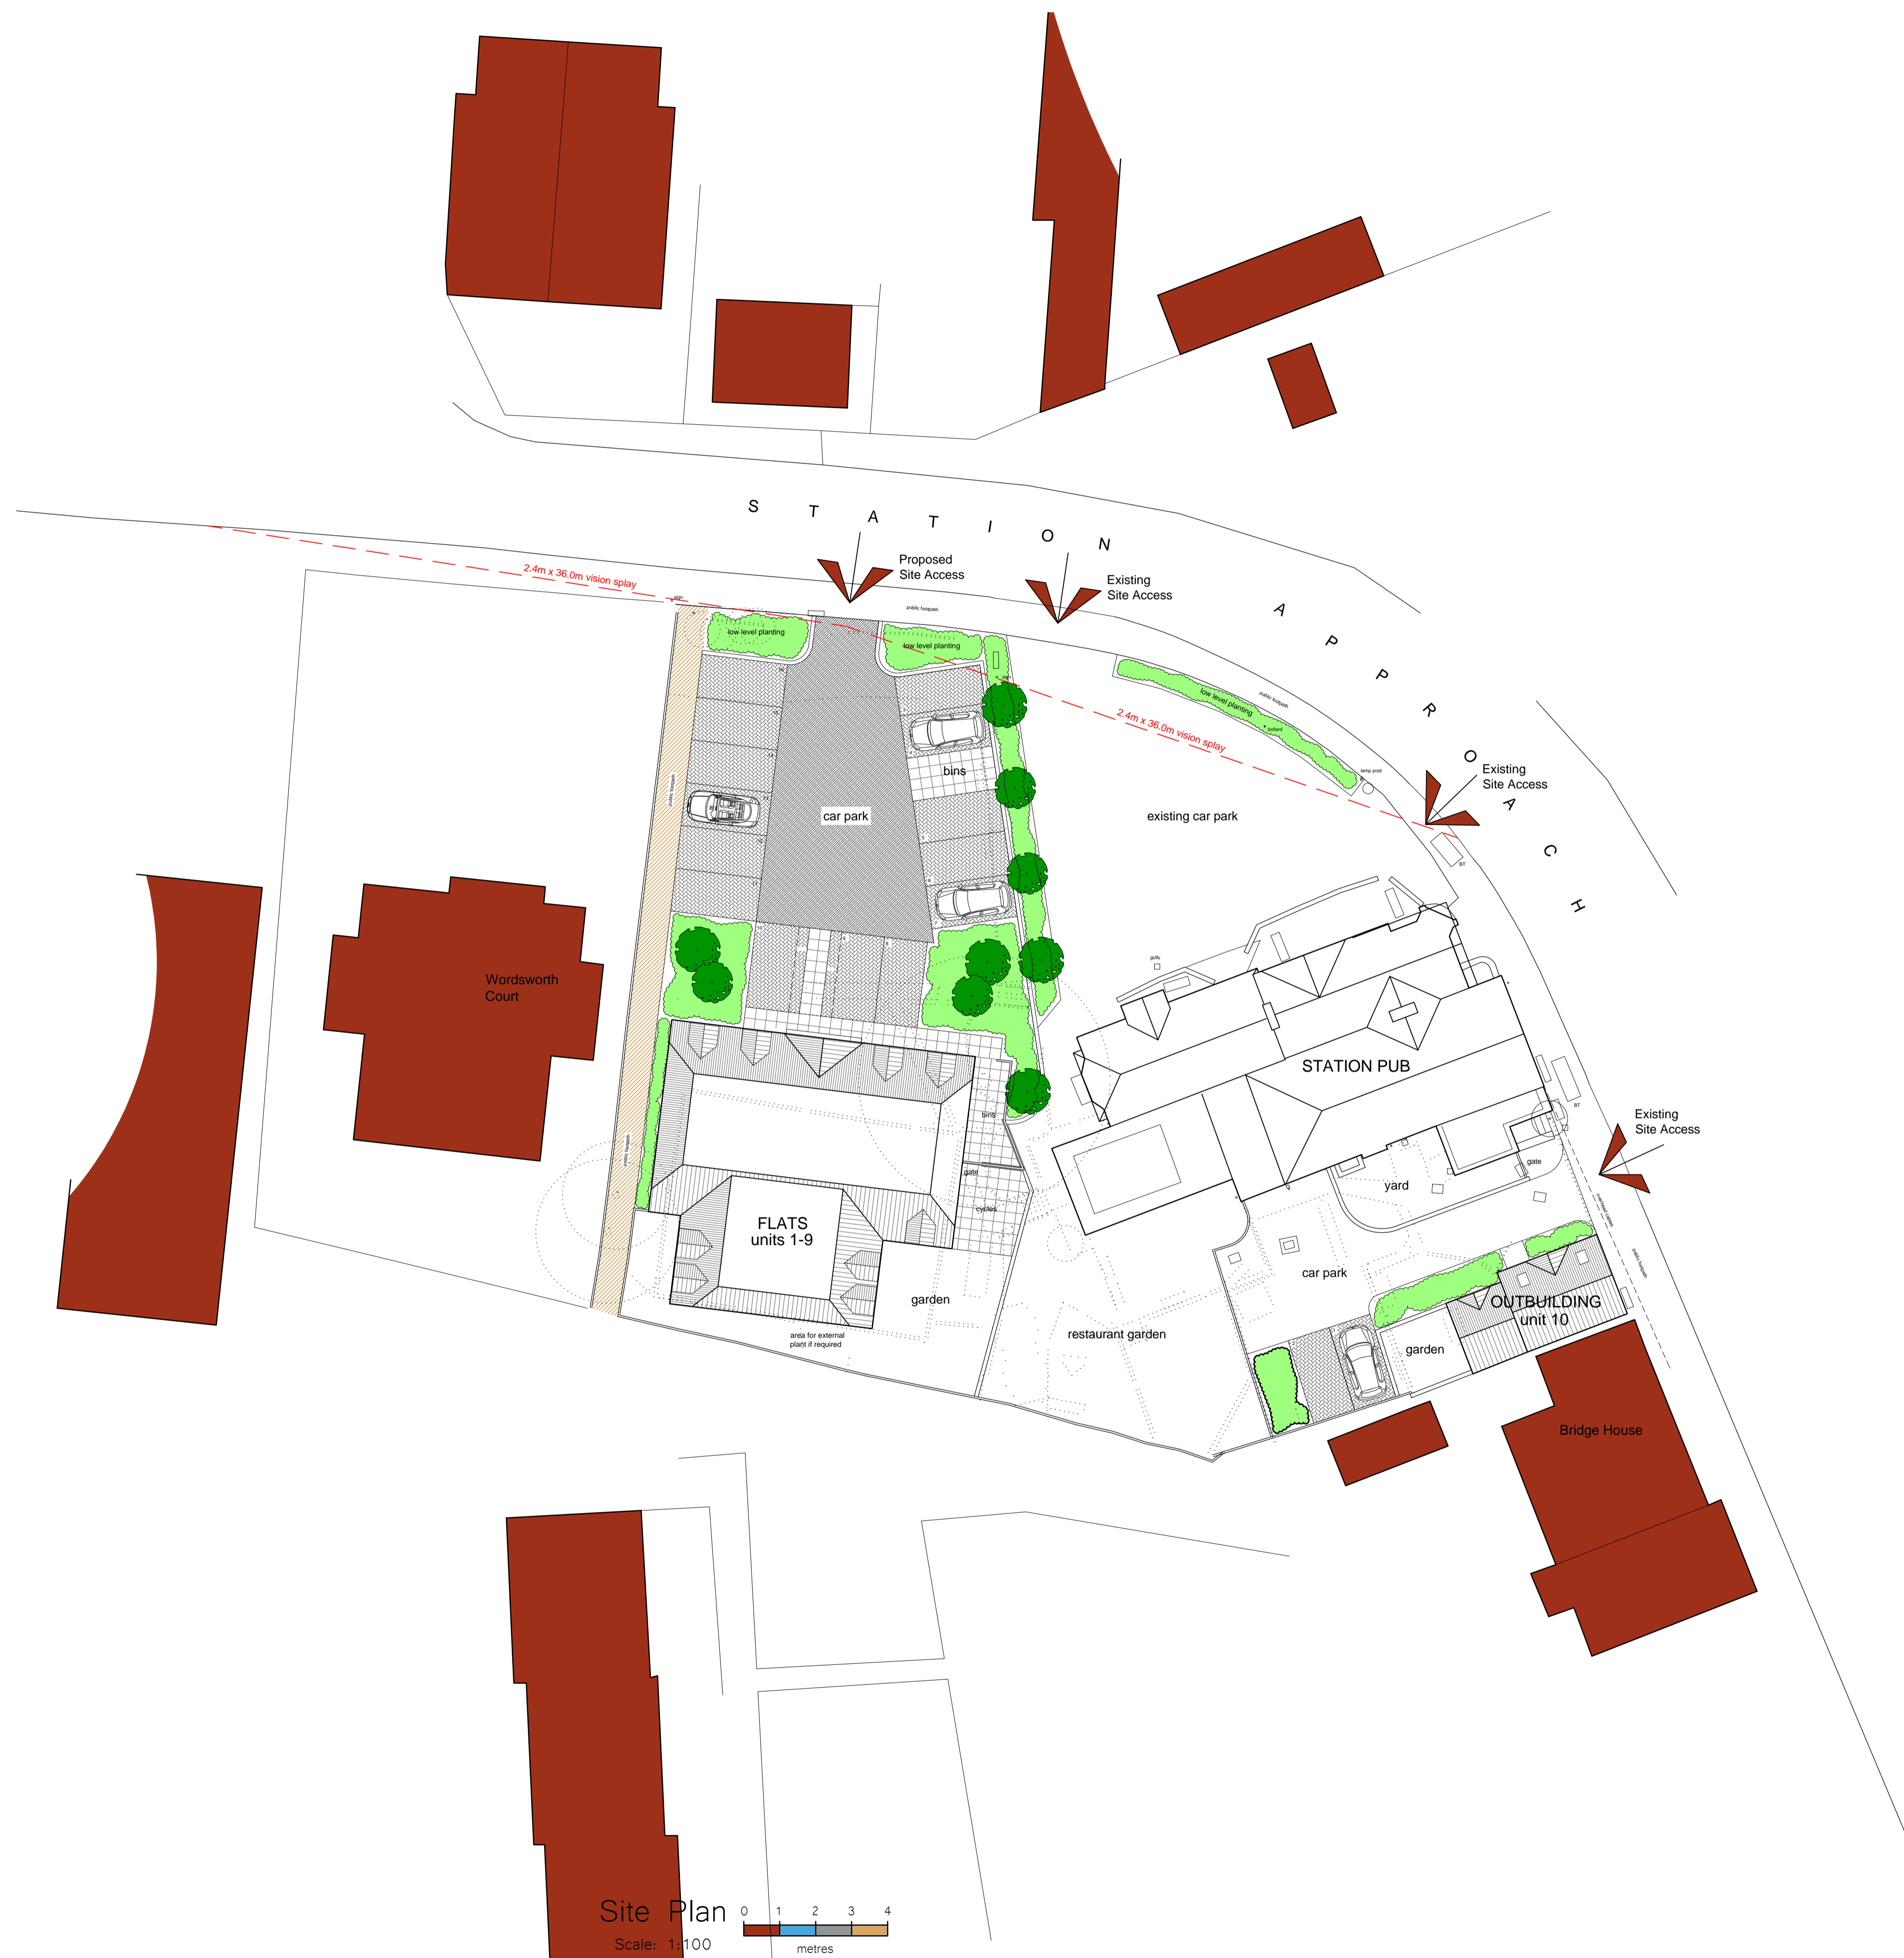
STATION APPROACH

Proposed Site Access

Existing Site Access

Existing Site Access

Existing Site Access

2.4m x 36.0m vision splay

2.4m x 36.0m vision splay

public footpath

low level planting

low level planting

low level planting

public footpath

bollard

lamp post

car park

bins

existing car park

Wordsworth Court

STATION PUB

bins

gate

cycles

FLATS units 1-9

garden

area for external plant if required

restaurant garden

yard

gate

car park

OUTBUILDING unit 10

garden

Bridge House

Site Plan

Scale: 1:100

0 1 2 3 4

metres